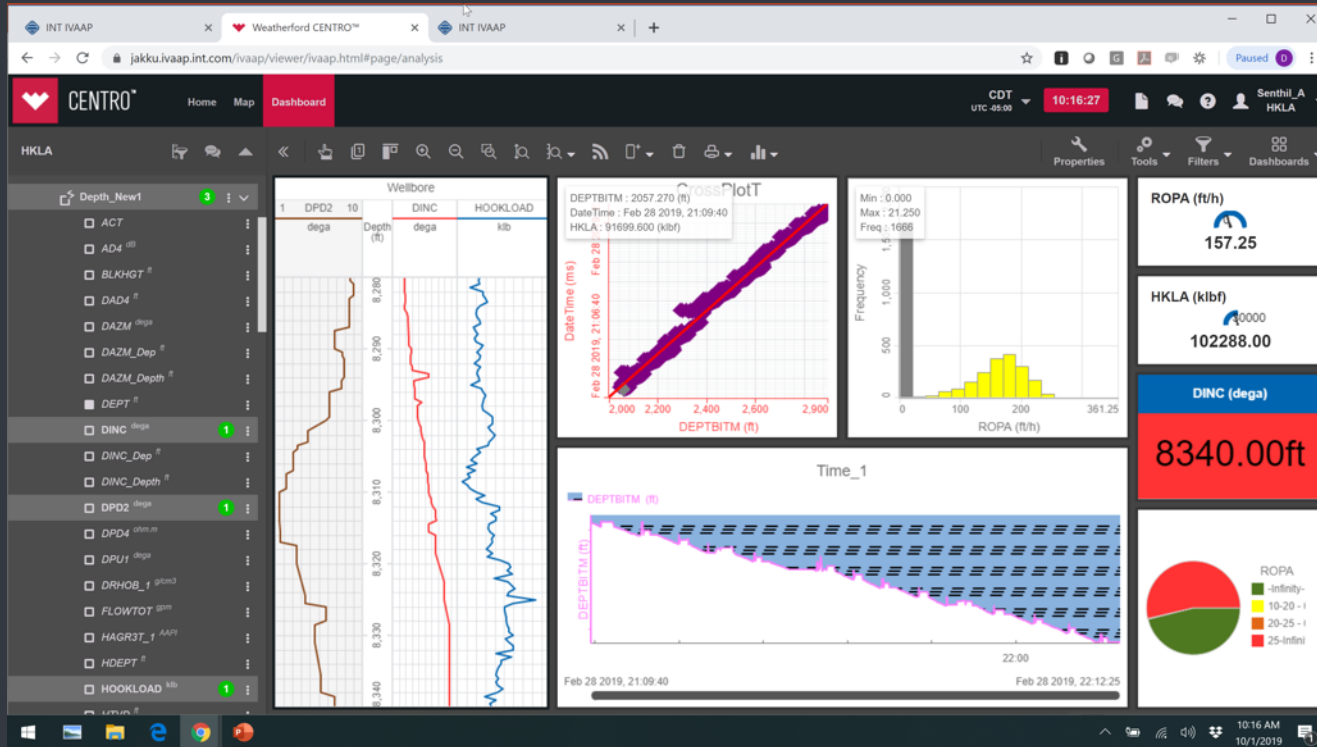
INT IVAAP
Weatherford CENTRO™
INT IVAAP
jakku.ivaap.int.com/ivaap/viewer/ivaap.html#page/analysis
Paused

CENTRO
Home Map Dashboard
CDT UTC -05:00
10:16:27
Senthil_A HKLA

HKLA
Properties Tools Filters Dashboards

Depth_New1 3
ACT
AD4 dB
BLKHGT ft
DAD4 ft
DAZM dega
DAZM_Dep ft
DAZM_Depth ft
DEPT ft
DINC dega 1
DINC_Dep ft
DINC_Depth ft
DPD2 dega 1
DPD4 ohm.m
DPU1 dega
DRHOB_1 g/cm3
FLOWTOT gpm
HAGR3T_1 AAPI
HDEPT ft
HOOKLOAD klb 1

Wellbore
1 DPD2 10 dega
Depth (ft)
DINC dega
HOOKLOAD klb
8,280
8,290
8,300
8,310
8,320
8,330
8,340

CrossPlotT
DEPTBITM : 2057.270 (ft)
DateTime : Feb 28 2019, 21:09:40
HKLA : 91699.600 (klbf)
DateTime (ms)
Feb 28 2019, 21:06:40
Feb 28
2,000 2,200 2,400 2,600 2,900
DEPTBITM (ft)

Min : 0.000
Max : 21.250
Freq : 1666
Frequency
1,000
500
0
0 100 200 361.25
ROPA (ft/h)

ROPA (ft/h)
157.25
HKLA (klbf)
0000
102288.00
DINC (dega)
8340.00ft

Time_1
DEPTBITM (ft)
DEPTBITM (ft)
22:00
Feb 28 2019, 21:09:40
Feb 28 2019, 22:12:25

ROPA
-Infinity-
10-20 -
20-25 -
25-Infini

10:16 AM
10/1/2019